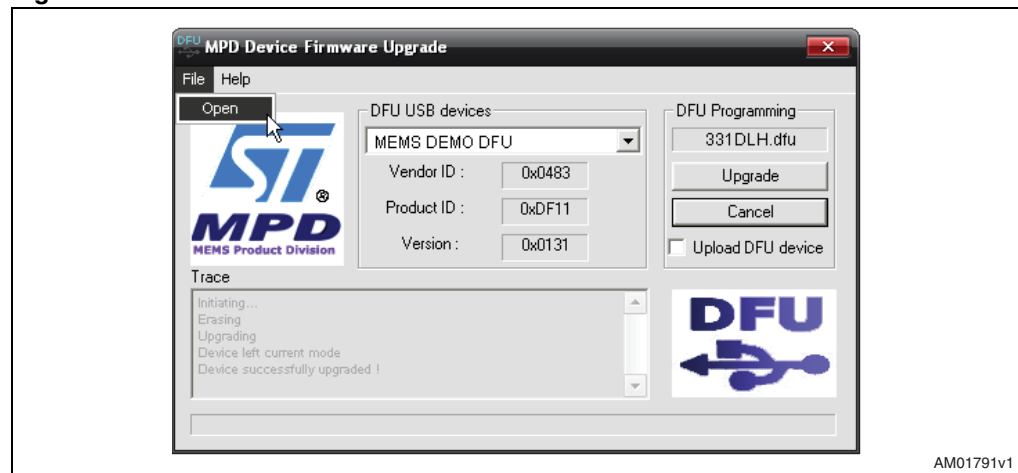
DFU MPD Device Firmware Upgrade

File Help

Open

MPD
MEMS Product Division

DFU USB devices

MEMS DEMO DFU

Vendor ID : 0x0483

Product ID : 0xDF11

Version : 0x0131

DFU Programming

331DLH.dfu

Upgrade

Cancel

Upload DFU device

Trace

Initiating...
Erasing
Upgrading
Device left current mode
Device successfully upgraded !

DFU

AM01791v1